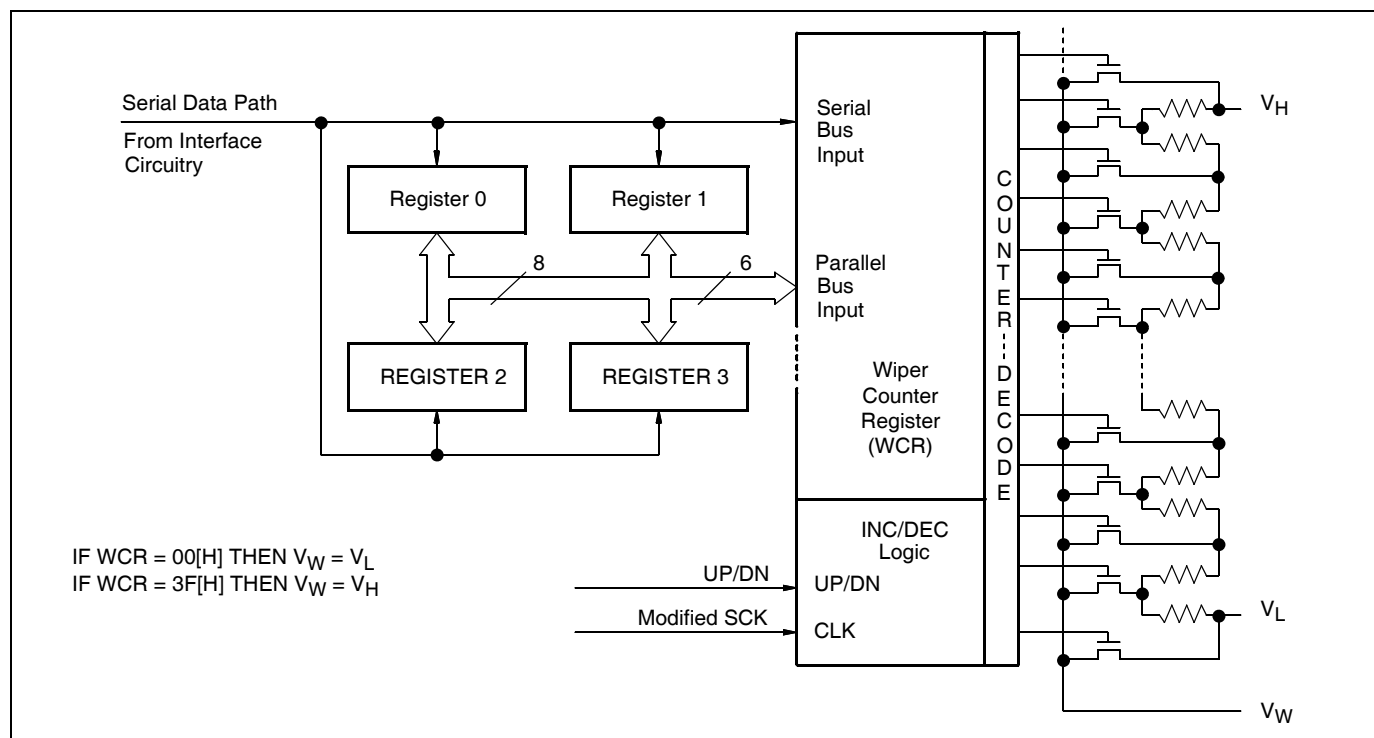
Serial Data Path

From Interface Circuitry

Register 0

Register 1

8

6

REGISTER 2

REGISTER 3

Serial Bus Input

Parallel Bus Input

Wiper Counter Register (WCR)

C O U N T E R
D E C O D E

$V_H$

$V_L$

$V_W$

INC/DEC Logic

IF WCR = 00[H] THEN $V_W = V_L$
IF WCR = 3F[H] THEN $V_W = V_H$

UP/DN

UP/DN

Modified SCK

CLK